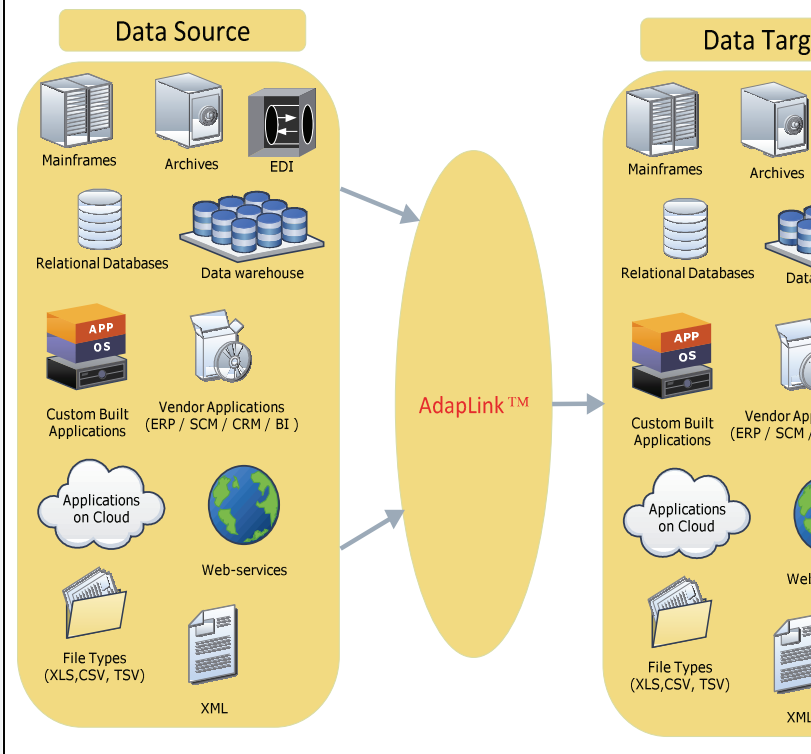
Data Source

Mainframes

Archives

EDI

Relational Databases

Data warehouse

APP

OS

Custom Built Applications

Vendor Applications (ERP / SCM / CRM / BI )

Applications on Cloud

Web-services

File Types (XLS,CSV, TSV)

XML

AdapLink™

Data Targ

Mainframes

Archives

Relational Databases

Data

APP

OS

Custom Built Applications

Vendor Ap (ERP / SCM /

Applications on Cloud

Wel

File Types (XLS,CSV, TSV)

XML